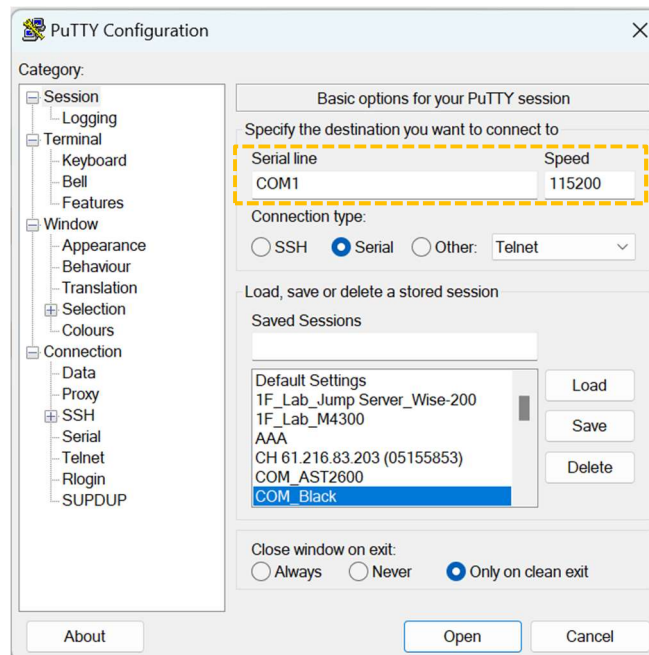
PuTTY Configuration

Category:

Session
Logging
Terminal
Keyboard
Bell
Features
Window
Appearance
Behaviour
Translation
Selection
Colours
Connection
Data
Proxy
SSH
Serial
Telnet
Rlogin
SUPDUP

Basic options for your PuTTY session

Specify the destination you want to connect to

Serial line
COM1

Speed
115200

Connection type:
SSH Serial Other: Telnet

Load, save or delete a stored session

Saved Sessions

Default Settings
1F_Lab_Jump Server_Wise-200
1F_Lab_M4300
AAA
CH 61.216.83.203 (05155853)
COM_AST2600
COM_Black

Load
Save
Delete

Close window on exit:
Always Never Only on clean exit

About
Open
Cancel